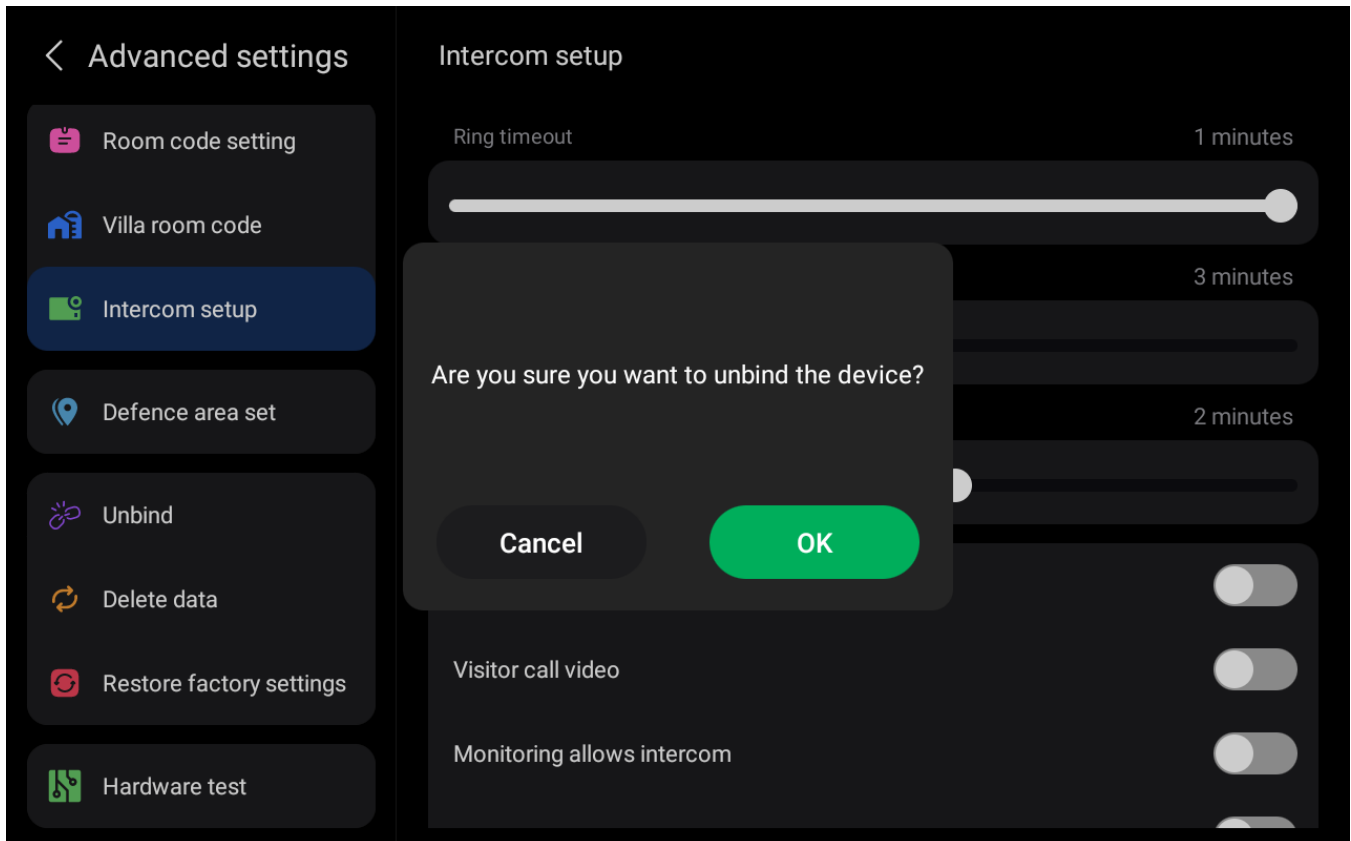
Advanced settings

Room code setting

Villa room code

Intercom setup

Defence area set

Unbind

Delete data

Restore factory settings

Hardware test

Intercom setup

Ring timeout

1 minutes

3 minutes

2 minutes

Are you sure you want to unbind the device?

Cancel

OK

Visitor call video

Monitoring allows intercom